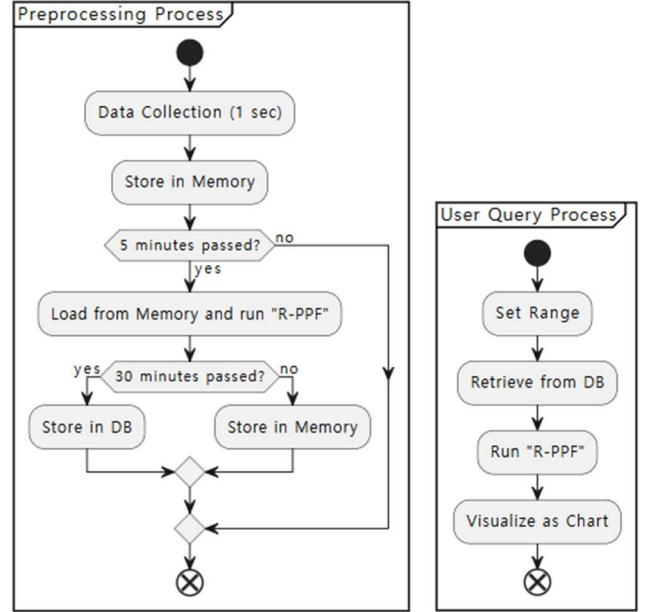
Preprocessing Process

Data Collection (1 sec)

Store in Memory

5 minutes passed?

no

yes

Load from Memory and run "R-PPF"

yes

30 minutes passed?

no

Store in DB

Store in Memory

User Query Process

Set Range

Retrieve from DB

Run "R-PPF"

Visualize as Chart